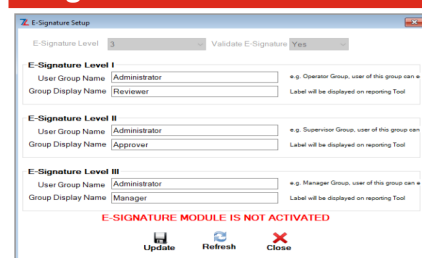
E-Signature Setup

E-Signature Level 3 Validate E-Signature Yes

E-Signature Level I

User Group Name Administrator e.g. Operator Group, user of this group can e

Group Display Name Reviewer Label will be displayed on reporting Tool

E-Signature Level II

User Group Name Administrator e.g. Supervisor Group, user of this group can

Group Display Name Approver Label will be displayed on reporting Tool

E-Signature Level III

User Group Name Administrator e.g. Manager Group, user of this group can

Group Display Name Manager Label will be displayed on reporting Tool

E-SIGNATURE MODULE IS NOT ACTIVATED

Update Refresh Close